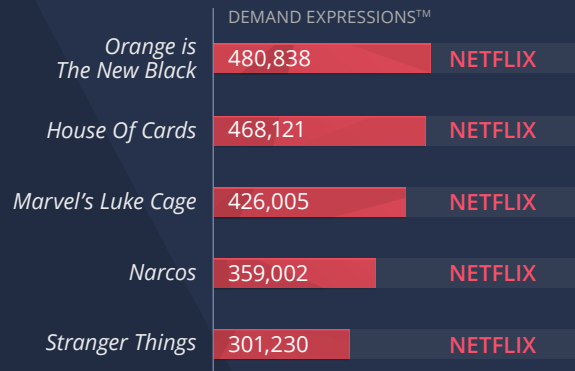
DEMAND EXPRESSIONS™

| | | |
|---|---|---|
| Orange is The New Black | 480,838 | NETFLIX |
| House Of Cards | 468,121 | NETFLIX |
| Marvel's Luke Cage | 426,005 | NETFLIX |
| Narcos | 359,002 | NETFLIX |
| Stranger Things | 301,230 | NETFLIX |